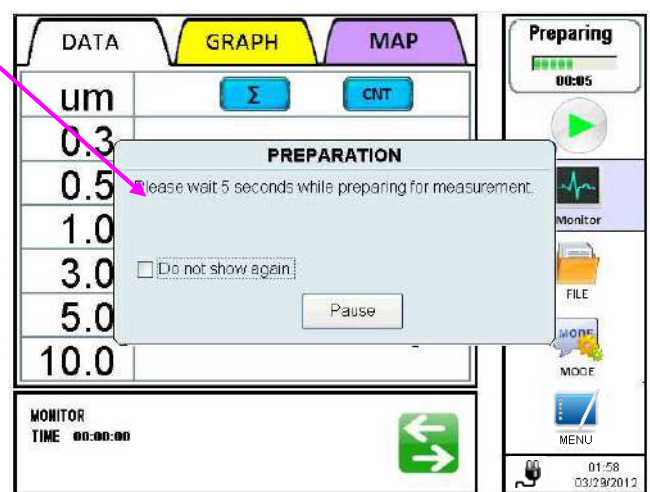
DATA
GRAPH
MAP

um
Σ
CNT
0.3
0.5
1.0
3.0
5.0
10.0

PREPARATION
Please wait 5 seconds while preparing for measurement.

Do not show again

Pause

Preparing
00:05

Monitor
FILE
MODE
MODE
MENU

MONITOR
TIME 00:00:00

01:58
03/29/2012